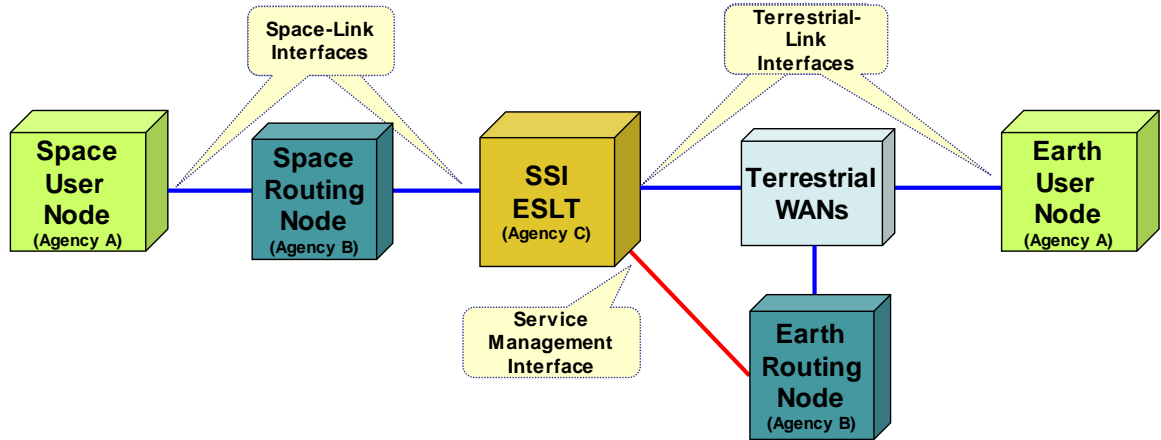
Space-Link Interfaces

Terrestrial-Link Interfaces

Space User Node (Agency A)

Space Routing Node (Agency B)

SSI ESLT (Agency C)

Terrestrial WANs

Earth User Node (Agency A)

Service Management Interface

Earth Routing Node (Agency B)